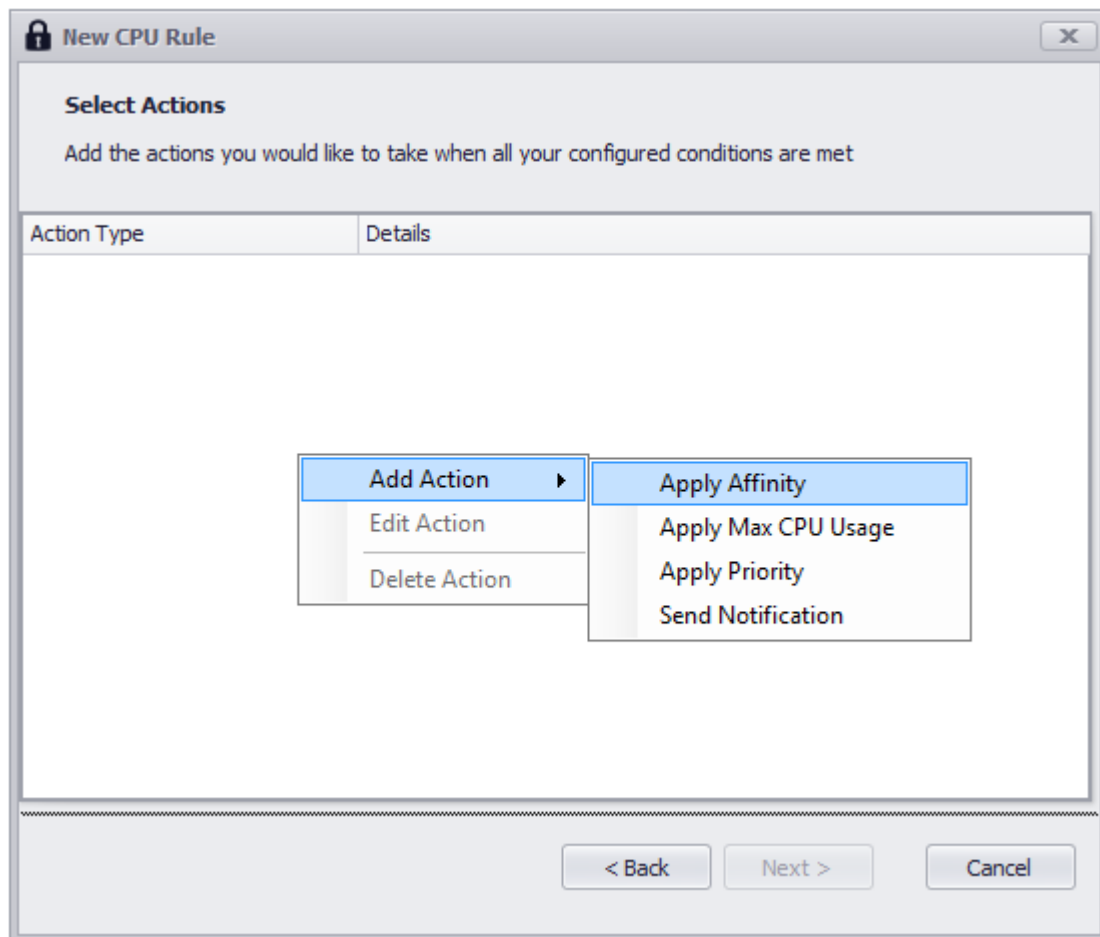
New CPU Rule

Select Actions

Add the actions you would like to take when all your configured conditions are met

| Action Type | Details |
|---|---|

Add Action
Edit Action
Delete Action

Apply Affinity
Apply Max CPU Usage
Apply Priority
Send Notification

< Back
Next >
Cancel